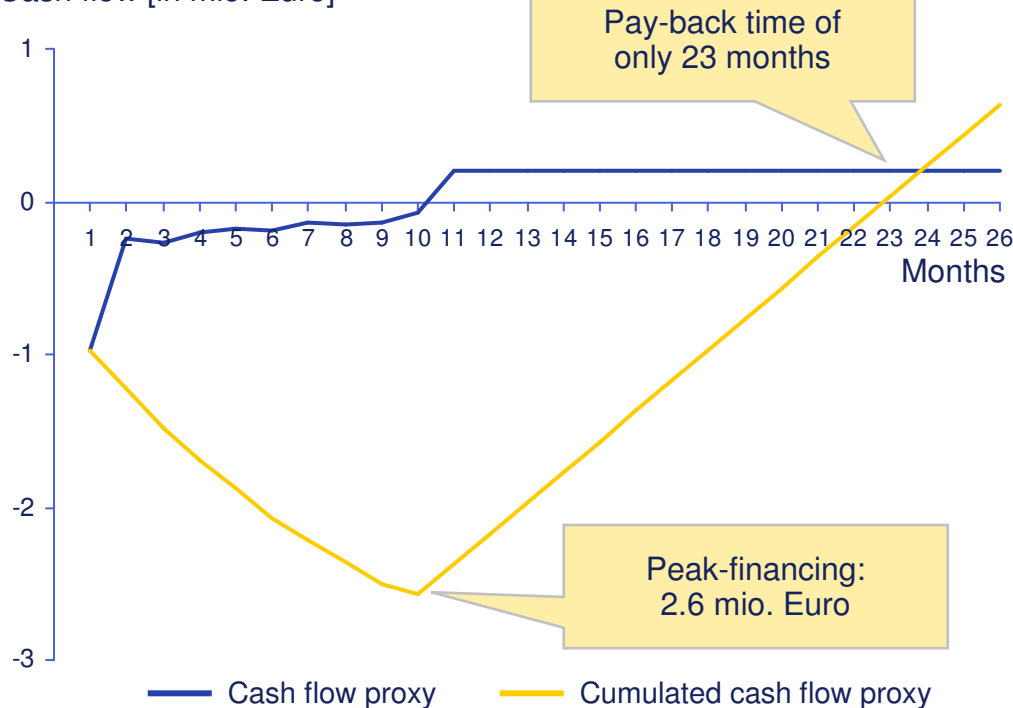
Cash flow [in mio. Euro]

Pay-back time of only 23 months

1
0
-1
-2
-3

1 2 3 4 5 6 7 8 9 10 11 12 13 14 15 16 17 18 19 20 21 22 23 24 25 26

Months

Peak-financing: 2.6 mio. Euro

Cash flow proxy
Cumulated cash flow proxy